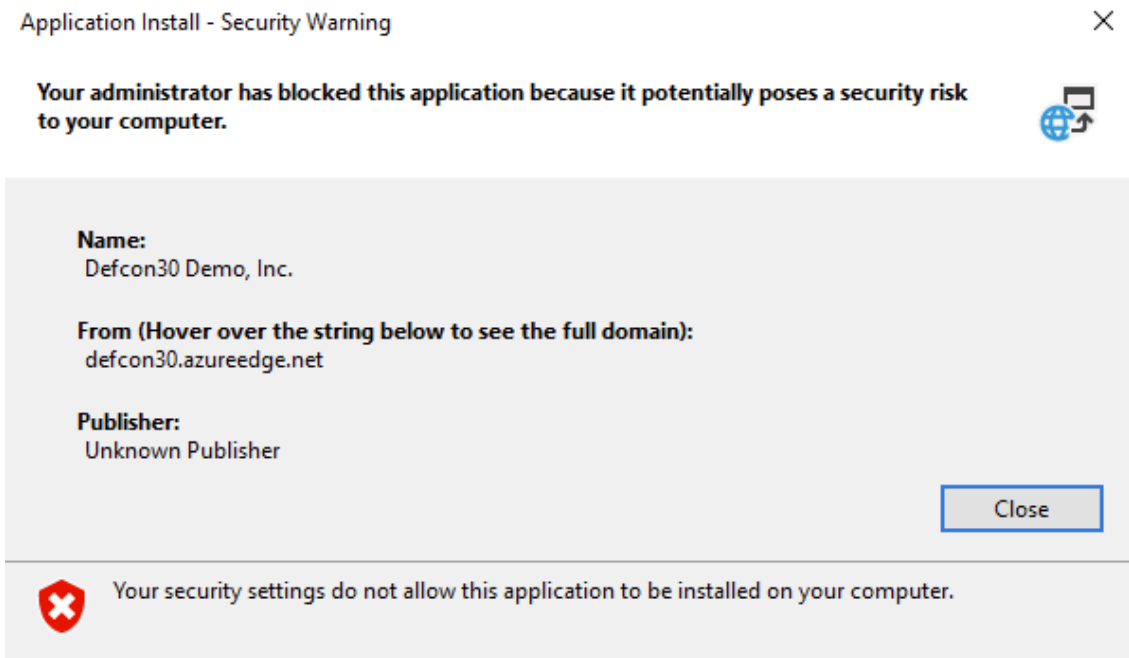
Application Install - Security Warning

Your administrator has blocked this application because it potentially poses a security risk to your computer.

Name:
Defcon30 Demo, Inc.

From (Hover over the string below to see the full domain):
defcon30.azureedge.net

Publisher:
Unknown Publisher

Close

Your security settings do not allow this application to be installed on your computer.